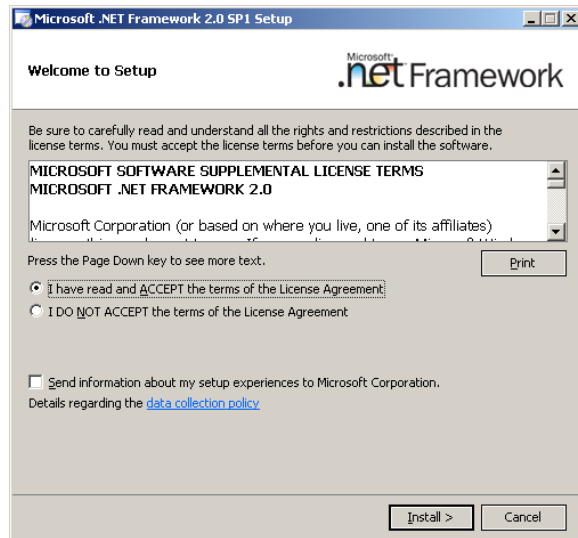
Microsoft .NET Framework 2.0 SP1 Setup

Welcome to Setup

Microsoft .net Framework

Be sure to carefully read and understand all the rights and restrictions described in the license terms. You must accept the license terms before you can install the software.

MICROSOFT SOFTWARE SUPPLEMENTAL LICENSE TERMS
MICROSOFT .NET FRAMEWORK 2.0

Microsoft Corporation (or based on where you live, one of its affiliates) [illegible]

Press the Page Down key to see more text.

Print

I have read and ACCEPT the terms of the License Agreement

I DO NOT ACCEPT the terms of the License Agreement

Send information about my setup experiences to Microsoft Corporation.

Details regarding the data collection policy

Install >

Cancel